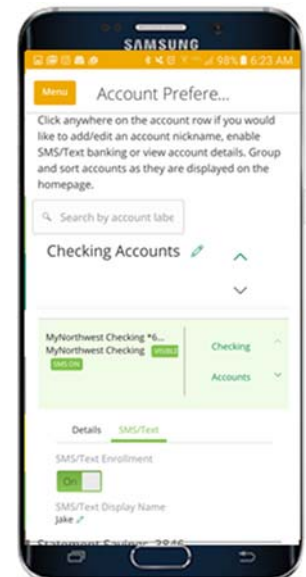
SAMSUNG

98% 6:23 AM

Menu

Account Prefere...

Click anywhere on the account row if you would like to add/edit an account nickname, enable SMS/Text banking or view account details. Group and sort accounts as they are displayed on the homepage.

Search by account labe

Checking Accounts

MyNorthwest Checking *6...
MyNorthwest Checking VISIBLE
SMS ON

Checking
Accounts

Details
SMS/Text

SMS/Text Enrollment

On

SMS/Text Display Name
Jake

Statement Savings 3846